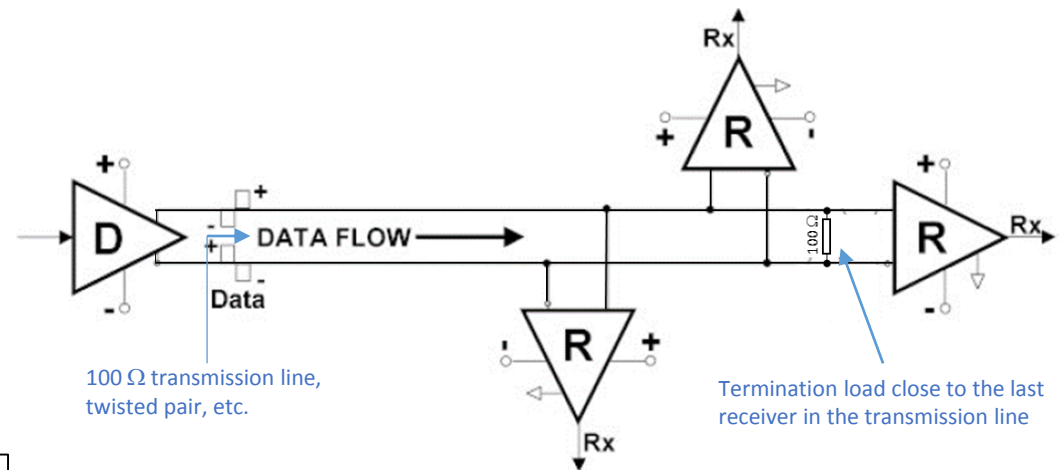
Rx

+

R

-

+

-

D

+

-

-

+

DATA FLOW

+

-

Data

100 Ω

+

R

Rx

-

-

R

+

Rx

100 Ω transmission line, twisted pair, etc.

Termination load close to the last receiver in the transmission line